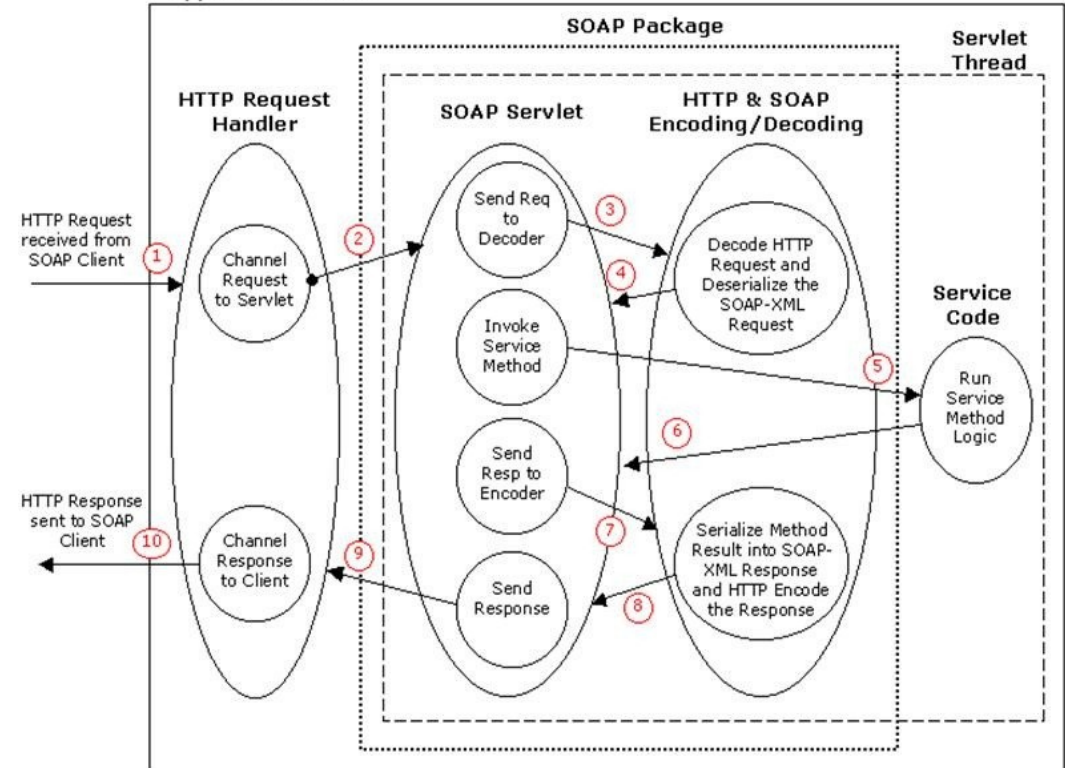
SOAP Package

Servlet Thread

HTTP Request Handler

SOAP Servlet

HTTP & SOAP Encoding/Decoding

HTTP Request received from SOAP Client

1

Channel Request to Servlet

2

Send Req to Decoder

3

Decode HTTP Request and Deserialize the SOAP-XML Request

4

Invoke Service Method

5

Service Code

Run Service Method Logic

6

Send Resp to Encoder

7

Serialize Method Result into SOAP-XML Response and HTTP Encode the Response

8

Send Response

9

Channel Response to Client

10

HTTP Response sent to SOAP Client